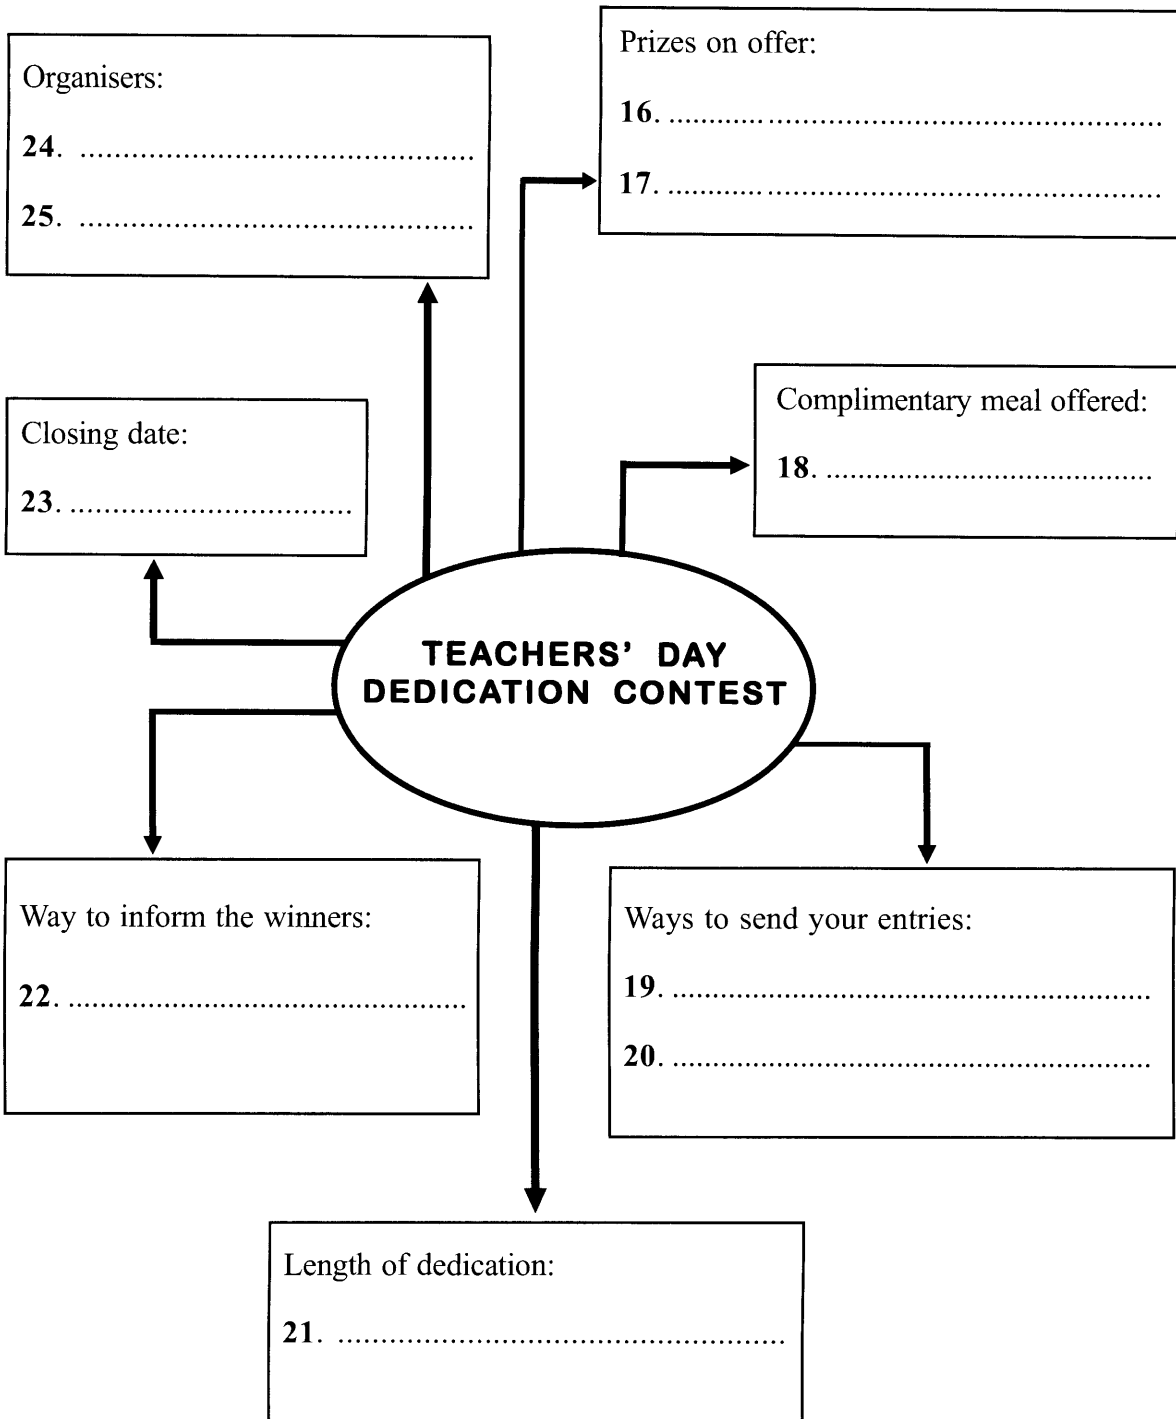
Organisers:

24. ..............................................

25. ..............................................

Prizes on offer:

16. ..............................................

17. ..............................................

Closing date:

23. ..................................

Complimentary meal offered:

18. ........................................

TEACHERS' DAY DEDICATION CONTEST

Way to inform the winners:

22. ..............................................

Ways to send your entries:

19. ..............................................

20. ..............................................

Length of dedication:

21. ..............................................